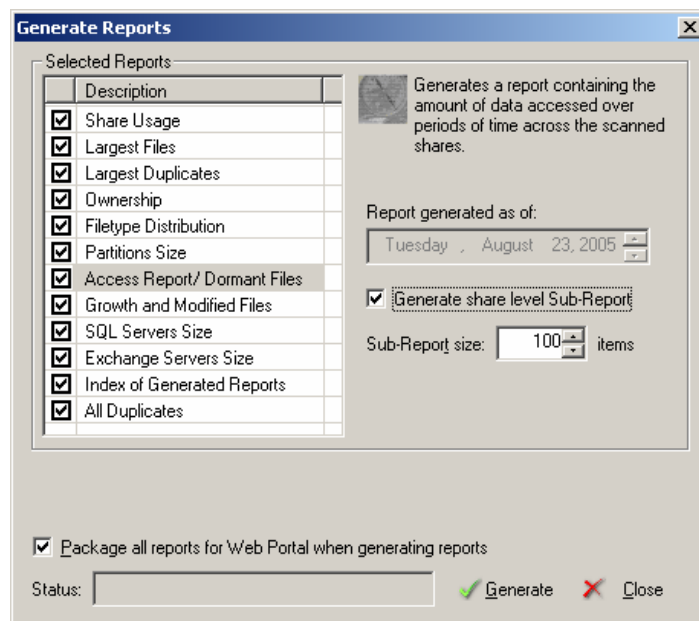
Generate Reports

Selected Reports

| | Description |
|---|---|
| ☑ | Share Usage |
| ☑ | Largest Files |
| ☑ | Largest Duplicates |
| ☑ | Ownership |
| ☑ | Filetype Distribution |
| ☑ | Partitions Size |
| ☑ | Access Report/ Dormant Files |
| ☑ | Growth and Modified Files |
| ☑ | SQL Servers Size |
| ☑ | Exchange Servers Size |
| ☑ | Index of Generated Reports |
| ☑ | All Duplicates |

Generates a report containing the amount of data accessed over periods of time across the scanned shares.

Report generated as of:

Tuesday , August 23, 2005

☑ Generate share level Sub-Report

Sub-Report size: 100 items

☑ Package all reports for Web Portal when generating reports

Status:

Generate Close